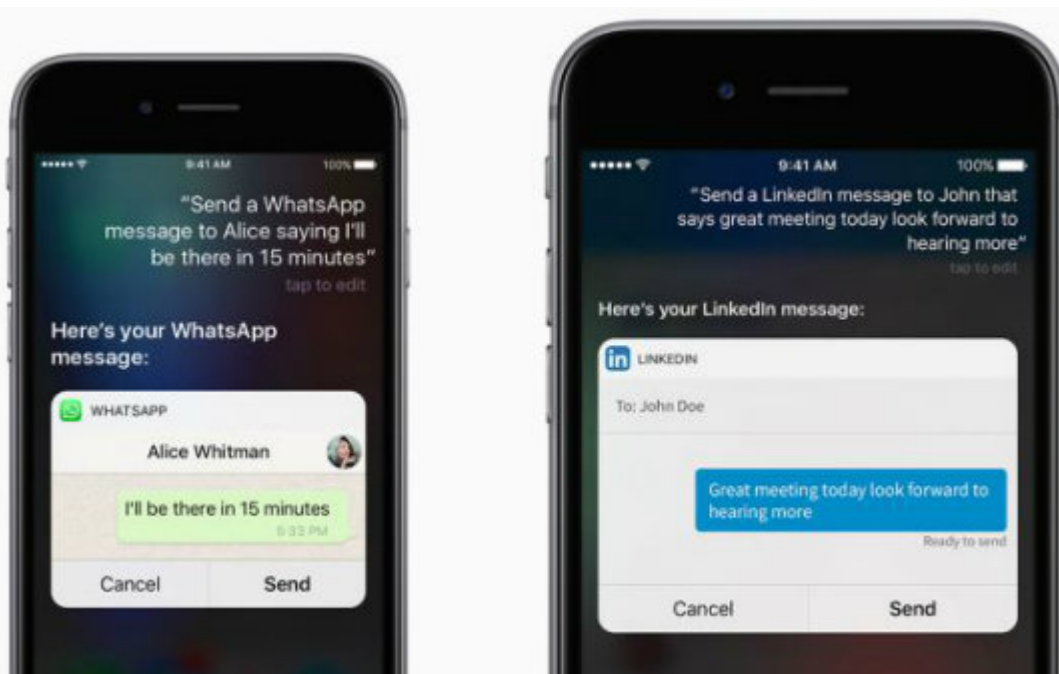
9:41 AM
100%

"Send a WhatsApp message to Alice saying I'll be there in 15 minutes"
tap to edit

Here's your WhatsApp message:

WHATSAPP
Alice Whitman
I'll be there in 15 minutes
5:33 PM
Cancel
Send

9:41 AM
100%

"Send a LinkedIn message to John that says great meeting today look forward to hearing more"
tap to edit

Here's your LinkedIn message:

in LINKEDIN
To: John Doe
Great meeting today look forward to hearing more
Ready to send
Cancel
Send